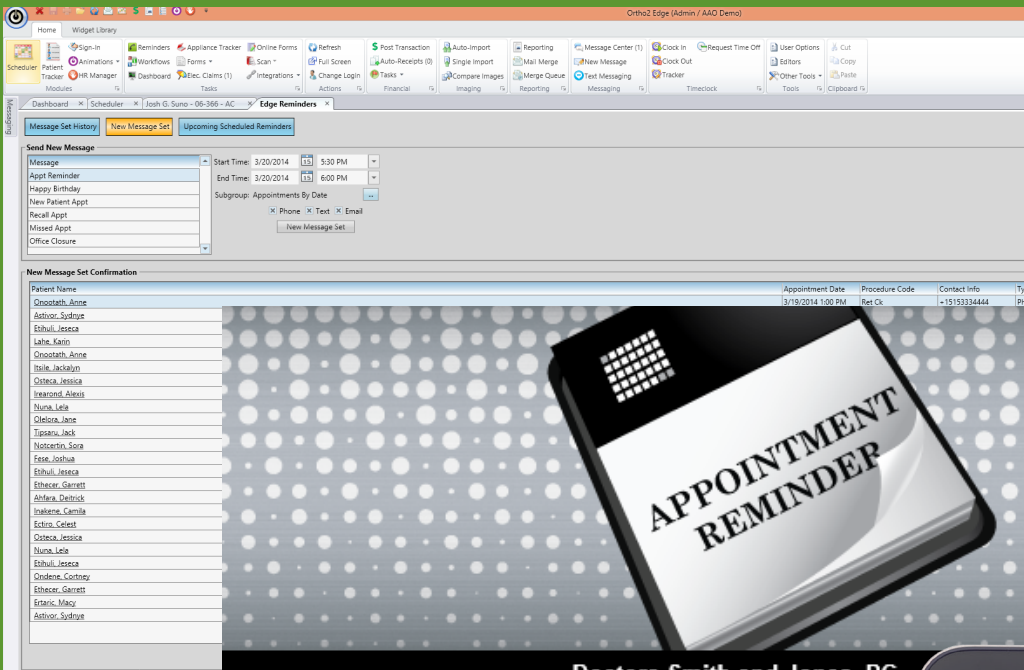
Ortho2 Edge (Admin / AAO Demo)

Home | Widget Library

Scheduler | Patient Tracker | Sign-In | Animations | HR Manager | Reminders | Workflows | Dashboard | Appliance Tracker | Forms | Elec. Claims (1) | Online Forms | Scan | Integrations | Refresh | Full Screen | Change Login | Post Transaction | Auto-Receipts (0) | Tasks | Auto-Import | Single Import | Compare Images | Reporting | Mail Merge | Merge Queue | Message Center (1) | New Message | Text Messaging | Clock In | Clock Out | Tracker | Request Time Off | User Options | Editors | Other Tools | Cut | Copy | Paste

Modules | Tasks | Actions | Financial | Imaging | Reporting | Messaging | Timeclock | Tools | Clipboard

Messaging

Dashboard | Scheduler | Josh G. Suno - 06-366 - AC | Edge Reminders

Message Set History | New Message Set | Upcoming Scheduled Reminders

Send New Message

Message
Appt Reminder
Happy Birthday
New Patient Appt
Recall Appt
Missed Appt
Office Closure

Start Time: 3/20/2014 5:30 PM
End Time: 3/20/2014 6:00 PM
Subgroup: Appointments By Date ...
Phone Text Email
New Message Set

New Message Set Confirmation

| Patient Name | Appointment Date | Procedure Code | Contact Info | Ty |
|---|---|---|---|---|
| Onootath, Anne | 3/19/2014 1:00 PM | Ret Ck | +15153334444 | Ph |
| Astivor, Sydnye | | | | |
| Etihuli, Jeseca | | | | |
| Lahe, Karin | | | | |
| Onootath, Anne | | | | |
| Itsile, Jackalyn | | | | |
| Osteca, Jessica | | | | |
| Irearond, Alexis | | | | |
| Nuna, Lela | | | | |
| Olelora, Jane | | | | |
| Tipsaru, Jack | | | | |
| Notcertin, Sora | | | | |
| Fese, Joshua | | | | |
| Etihuli, Jeseca | | | | |
| Ethecer, Garrett | | | | |
| Ahfara, Deitrick | | | | |
| Inakene, Camila | | | | |
| Ectiro, Celest | | | | |
| Osteca, Jessica | | | | |
| Nuna, Lela | | | | |
| Etihuli, Jeseca | | | | |
| Ondene, Cortney | | | | |
| Ethecer, Garrett | | | | |
| Ertaric, Macy | | | | |
| Astivor, Sydnye | | | | |

APPOINTMENT REMINDER

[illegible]